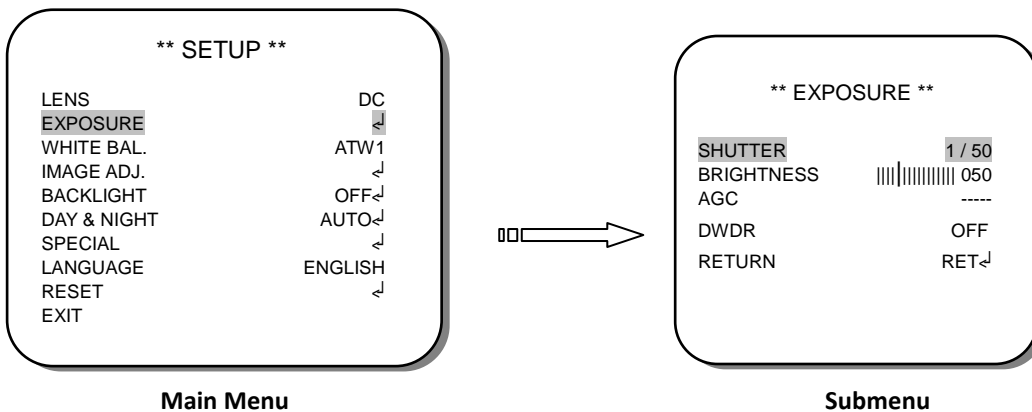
** SETUP **

| | |
|---|---|
| LENS | DC |
| EXPOSURE | ↲ |
| WHITE BAL. | ATW1 |
| IMAGE ADJ. | ↲ |
| BACKLIGHT | OFF↲ |
| DAY & NIGHT | AUTO↲ |
| SPECIAL | ↲ |
| LANGUAGE | ENGLISH |
| RESET | ↲ |
| EXIT | |

** EXPOSURE **

| | |
|---|---|
| SHUTTER | 1 / 50 |
| BRIGHTNESS | 050 |
| AGC | ----- |
| DWDR | OFF |
| RETURN | RET↲ |

Main Menu

Submenu